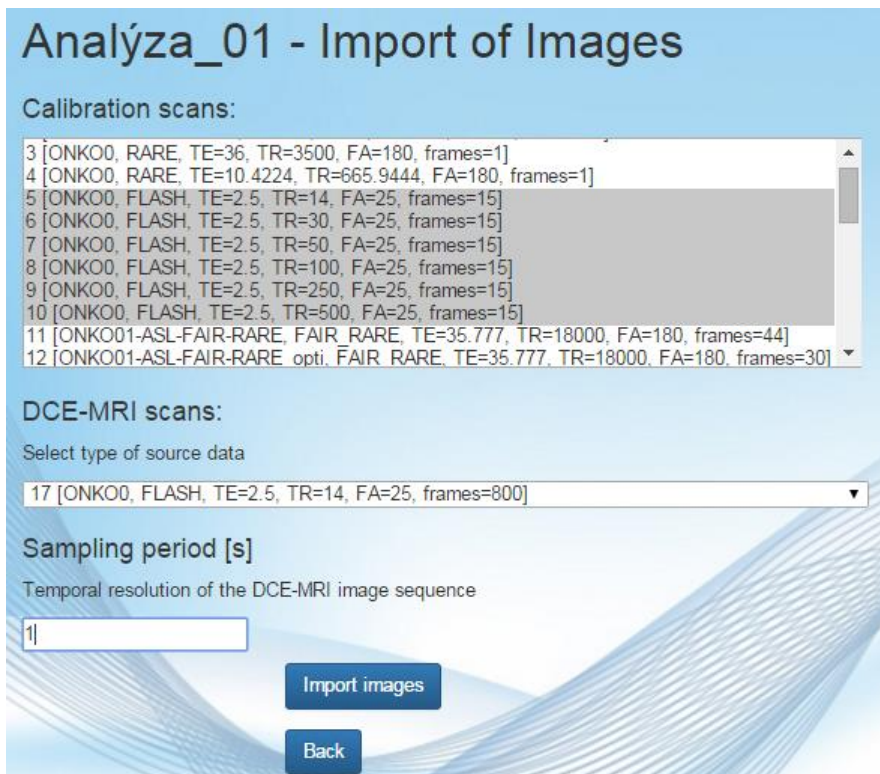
# Analýza_01 - Import of Images

Calibration scans:

3 [ONKO0, RARE, TE=36, TR=3500, FA=180, frames=1]
4 [ONKO0, RARE, TE=10.4224, TR=665.9444, FA=180, frames=1]
5 [ONKO0, FLASH, TE=2.5, TR=14, FA=25, frames=15]
6 [ONKO0, FLASH, TE=2.5, TR=30, FA=25, frames=15]
7 [ONKO0, FLASH, TE=2.5, TR=50, FA=25, frames=15]
8 [ONKO0, FLASH, TE=2.5, TR=100, FA=25, frames=15]
9 [ONKO0, FLASH, TE=2.5, TR=250, FA=25, frames=15]
10 [ONKO0, FLASH, TE=2.5, TR=500, FA=25, frames=15]
11 [ONKO01-ASL-FAIR-RARE, FAIR_RARE, TE=35.777, TR=18000, FA=180, frames=44]
12 [ONKO01-ASL-FAIR-RARE_opti, FAIR_RARE, TE=35.777, TR=18000, FA=180, frames=30]

DCE-MRI scans:

Select type of source data

17 [ONKO0, FLASH, TE=2.5, TR=14, FA=25, frames=800]

Sampling period [s]

Temporal resolution of the DCE-MRI image sequence

1

Import images

Back